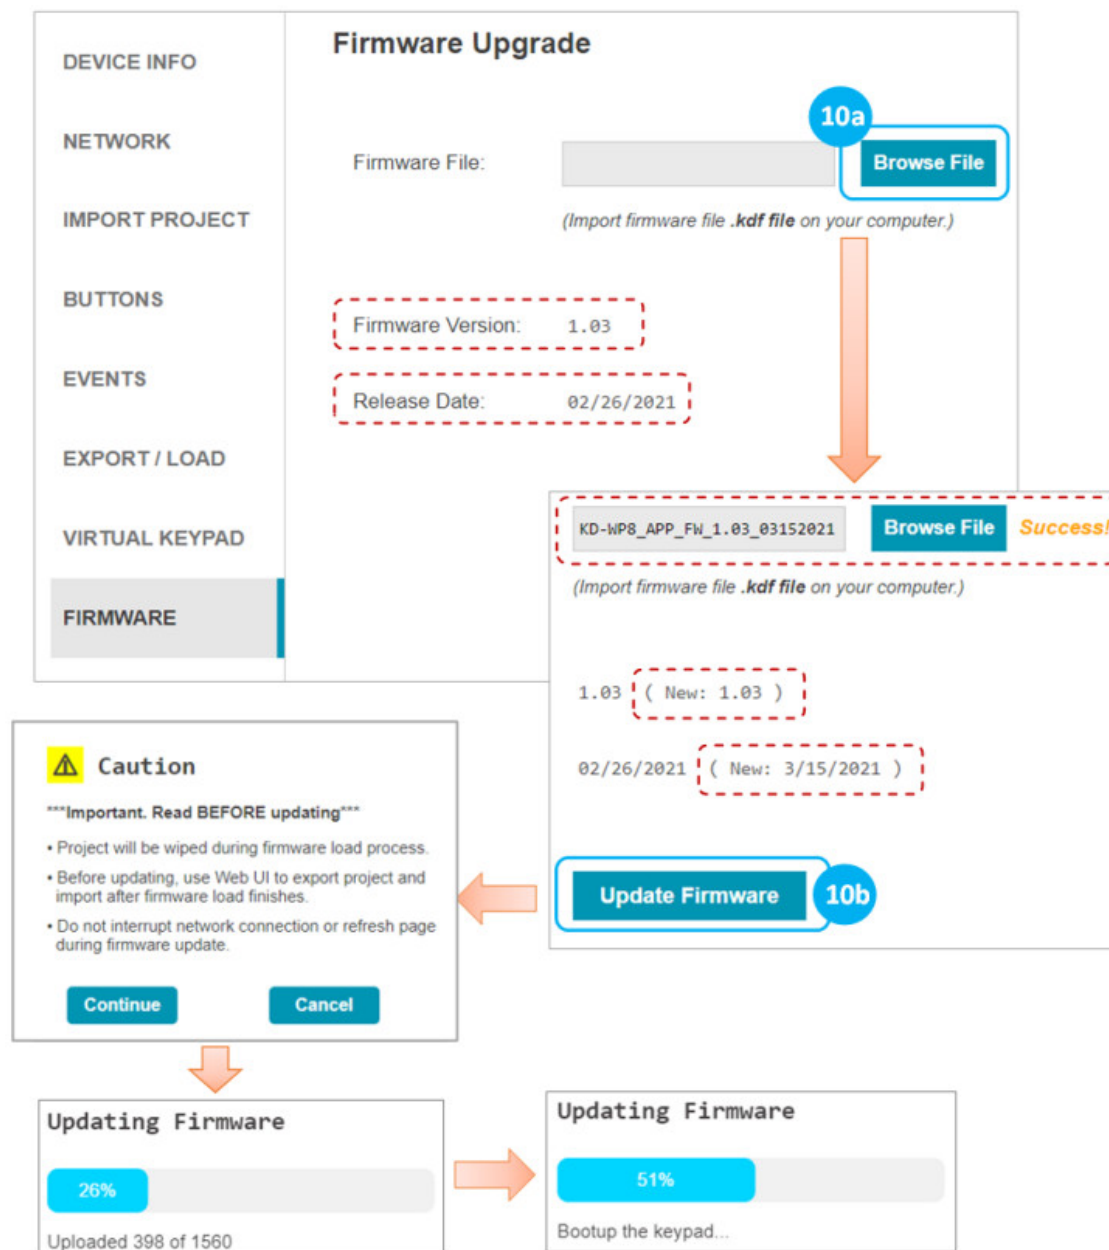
DEVICE INFO

NETWORK

IMPORT PROJECT

BUTTONS

EVENTS

EXPORT / LOAD

VIRTUAL KEYPAD

FIRMWARE

Firmware Upgrade

10a

Firmware File:

Browse File

(Import firmware file **.kdf file** on your computer.)

Firmware Version: 1.03

Release Date: 02/26/2021

KD-WP8_APP_FW_1.03_03152021

Browse File

Success!

(Import firmware file **.kdf file** on your computer.)

1.03 ( New: 1.03 )

02/26/2021 ( New: 3/15/2021 )

Update Firmware

10b

Caution

***Important. Read BEFORE updating***

• Project will be wiped during firmware load process.

• Before updating, use Web UI to export project and import after firmware load finishes.

• Do not interrupt network connection or refresh page during firmware update.

Continue

Cancel

Updating Firmware

26%

Uploaded 398 of 1560

Updating Firmware

51%

Bootup the keypad...